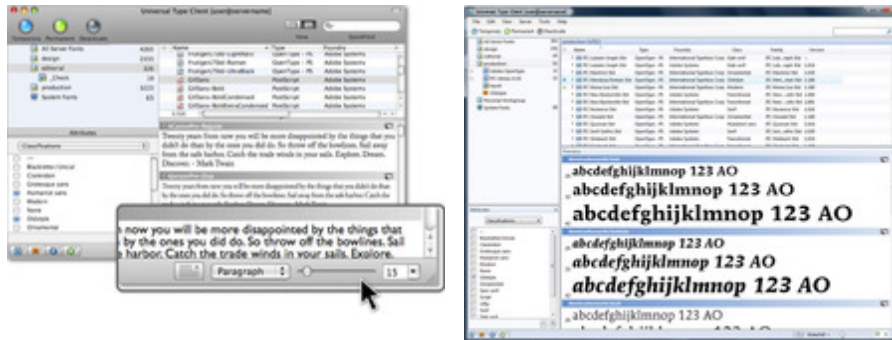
Universal Type Client (user@servername)

Temporary Permanent Deactivate

All Server Fonts
design
editorial
_Check
production
System Fonts

Name
Type
Foundry

Frutiger
OpenType - PS
Adobe Systems
Gillsans
PostScript

Attributes

Classifications

Blackletter/Uncial
Contention
Grotesque sans
Humanist sans
Modern
None
Oldstyle
Ornamental

Twenty years from now you will be more disappointed by the things that you didn't do than by the ones you did do. So throw off the bowlines. Sail away from the safe harbor. Catch the trade winds in your sails. Explore. Dream. Discover. - Mark Twain

n now you will be more disappointed by the things that the ones you did do. So throw off the bowlines. Sail harbor. Catch the trade winds in your sails. Explore.

Paragraph
15

Universal Type Client (user@servername)

File Edit View Server Tools Help

Temporary Permanent Deactivate

abcdefghijklmnop 123 AO
abcdefghijklmnop 123 AO
abcdefghijklmnop 123 AO
abcdefghijklmnop 123 AO
abcdefghijklmnop 123 AO
abcdefghijklmnop 123 AO
abcdefghijklmnop 123 AO